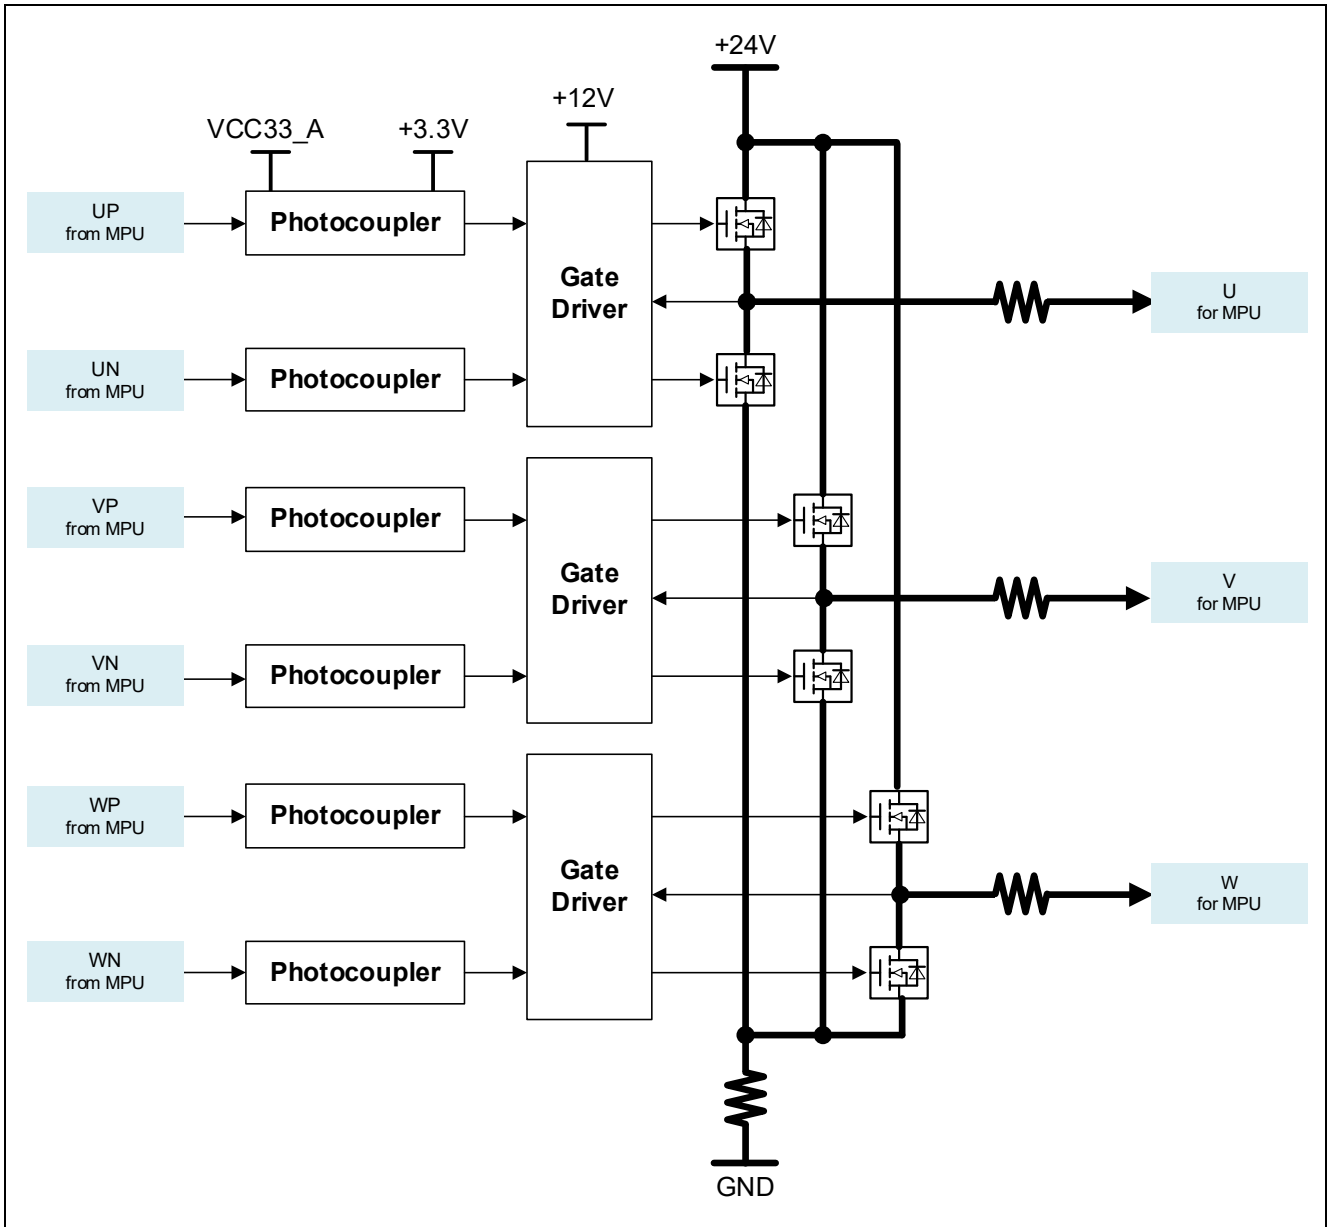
+24V

+12V

VCC33_A

+3.3V

UP
from MPU

Photocoupler

Gate
Driver

U
for MPU

UN
from MPU

Photocoupler

VP
from MPU

Photocoupler

Gate
Driver

V
for MPU

VN
from MPU

Photocoupler

WP
from MPU

Photocoupler

Gate
Driver

W
for MPU

WN
from MPU

Photocoupler

GND